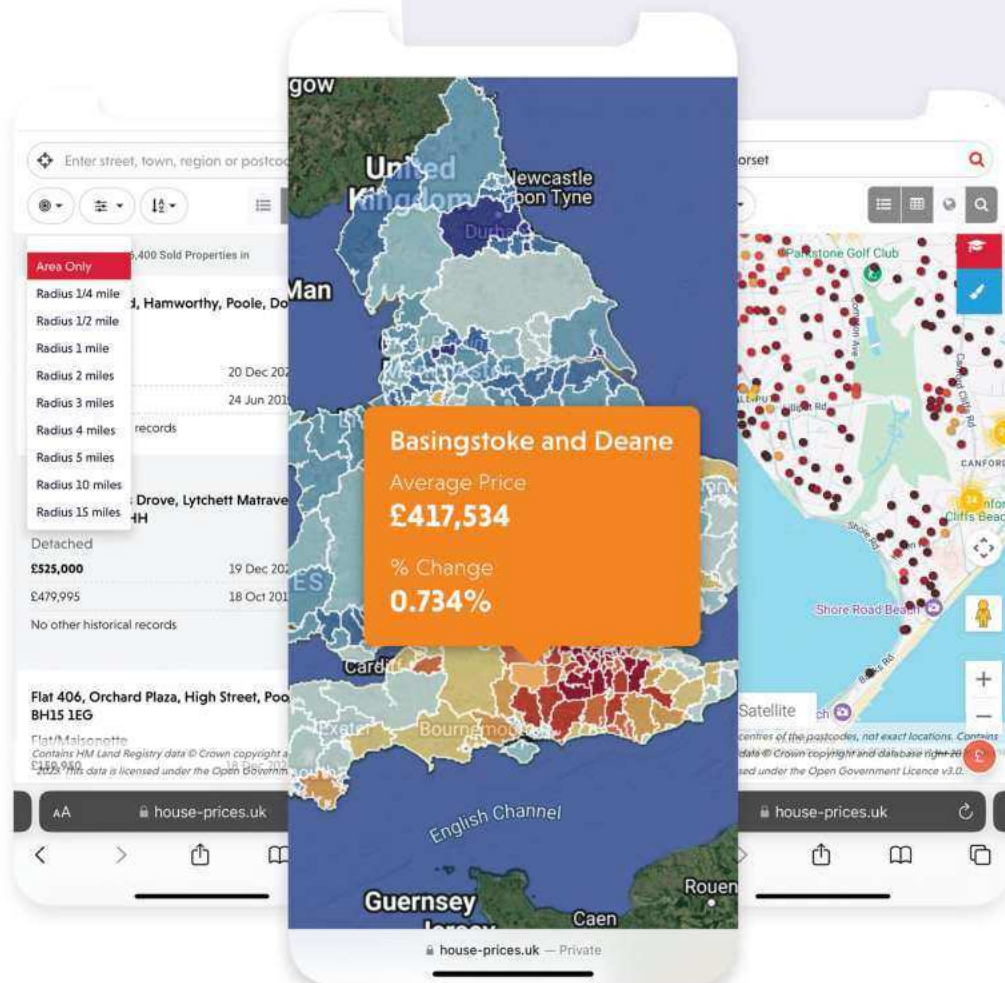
Enter street, town, region or postco

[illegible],400 Sold Properties in

Area Only
Radius 1/4 mile
Radius 1/2 mile
Radius 1 mile
Radius 2 miles
Radius 3 miles
Radius 4 miles
Radius 5 miles
Radius 10 miles
Radius 15 miles

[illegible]d, Hamworthy, Poole, Do

20 Dec 202
24 Jun 201
records

Drove, Lytchett Matrave
HH

Detached
£525,000 19 Dec 202
£479,995 18 Oct 201
No other historical records

Flat 406, Orchard Plaza, High Street, Poo
BH15 1EG

Flat/Maisonette
£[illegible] 18 Dec 202
Contains HM Land Registry data © Crown copyright a
2023. This data is licensed under the Open Governm

AA house-prices.uk

gow
United Kingdom
Newcastle upon Tyne
Durham
Man
Cardiff
Exeter
Bournemouth
English Channel
Guernsey
Jersey
Rouen
Caen

Basingstoke and Deane
Average Price
£417,534
% Change
0.734%

house-prices.uk — Private

orset

Parkstone Golf Club
Shore Road Beach
CANFORD
Canford Cliffs Beach
Satellite
centres of the postcodes, not exact locations. Contains
data © Crown copyright and database right 20
sed under the Open Government Licence v3.0.

house-prices.uk